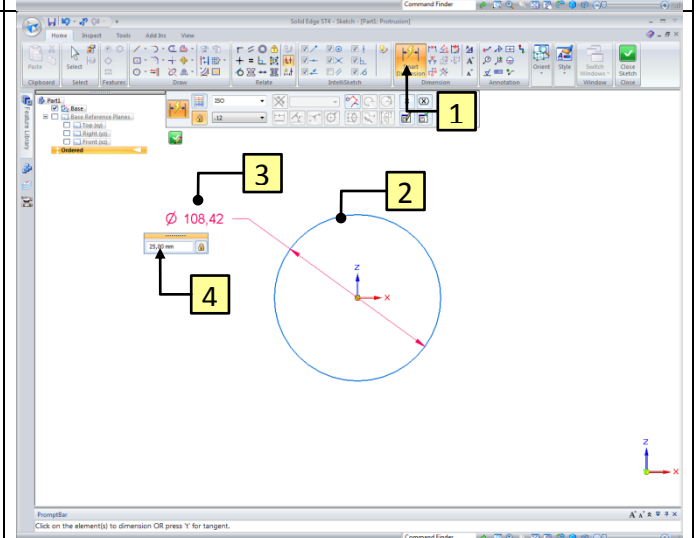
Command Finder

Solid Edge ST4 - Sketch - [Part1: Protrusion]

Home Inspect Tools Add-Ins View

Paste Select

Clipboard Select Features Draw Relate IntelliSketch Dimension Annotation

Smart

Orient Style Switch Windows Close Sketch

Window Close

Part1
Base
Base Reference Planes
Top (xy)
Right (yz)
Front (xz)
Ordered

Feature Library

ISO

12

1

2

3

4

$\varnothing$ 108,42

25,00 mm

Z

X

PromptBar

Click on the element(s) to dimension OR press 't' for tangent.

Command Finder